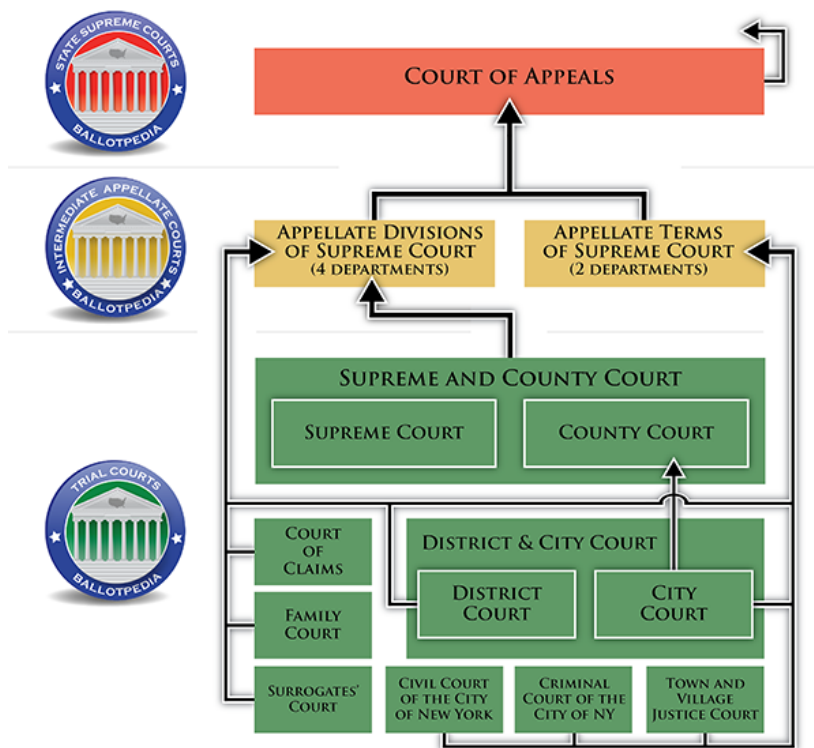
STATE SUPREME COURTS
BALLOTPEDIA

COURT OF APPEALS

INTERMEDIATE APPELLATE COURTS
BALLOTPEDIA

APPELLATE DIVISIONS OF SUPREME COURT (4 DEPARTMENTS)

APPELLATE TERMS OF SUPREME COURT (2 DEPARTMENTS)

SUPREME AND COUNTY COURT

SUPREME COURT

COUNTY COURT

TRIAL COURTS
BALLOTPEDIA

COURT OF CLAIMS

DISTRICT & CITY COURT

DISTRICT COURT

CITY COURT

FAMILY COURT

SURROGATES' COURT

CIVIL COURT OF THE CITY OF NEW YORK

CRIMINAL COURT OF THE CITY OF NY

TOWN AND VILLAGE JUSTICE COURT